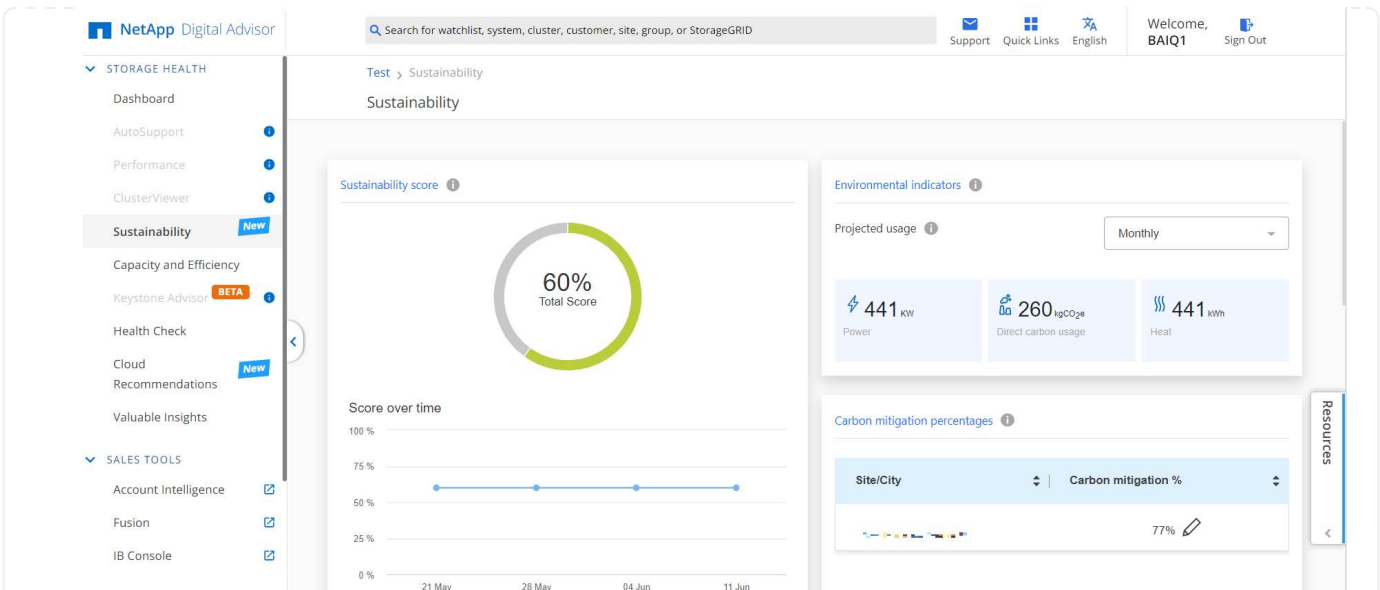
NetApp Digital Advisor

Search for watchlist, system, cluster, customer, site, group, or StorageGRID

Support Quick Links English

Welcome, BAIQ1

Sign Out

STORAGE HEALTH

Dashboard

AutoSupport

Performance

ClusterViewer

Sustainability New

Capacity and Efficiency

Keystone Advisor BETA

Health Check

Cloud Recommendations New

Valuable Insights

SALES TOOLS

Account Intelligence

Fusion

IB Console

Test › Sustainability

Sustainability

Sustainability score

60%
Total Score

Score over time

100 %
75 %
50 %
25 %
0 %

21 May 28 May 04 Jun 11 Jun

Environmental indicators

Projected usage

Monthly

441 KW
Power

260 kgCO2e
Direct carbon usage

441 kWh
Heat

Carbon mitigation percentages

| Site/City | Carbon mitigation % |
|---|---|
| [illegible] | 77% |

Resources